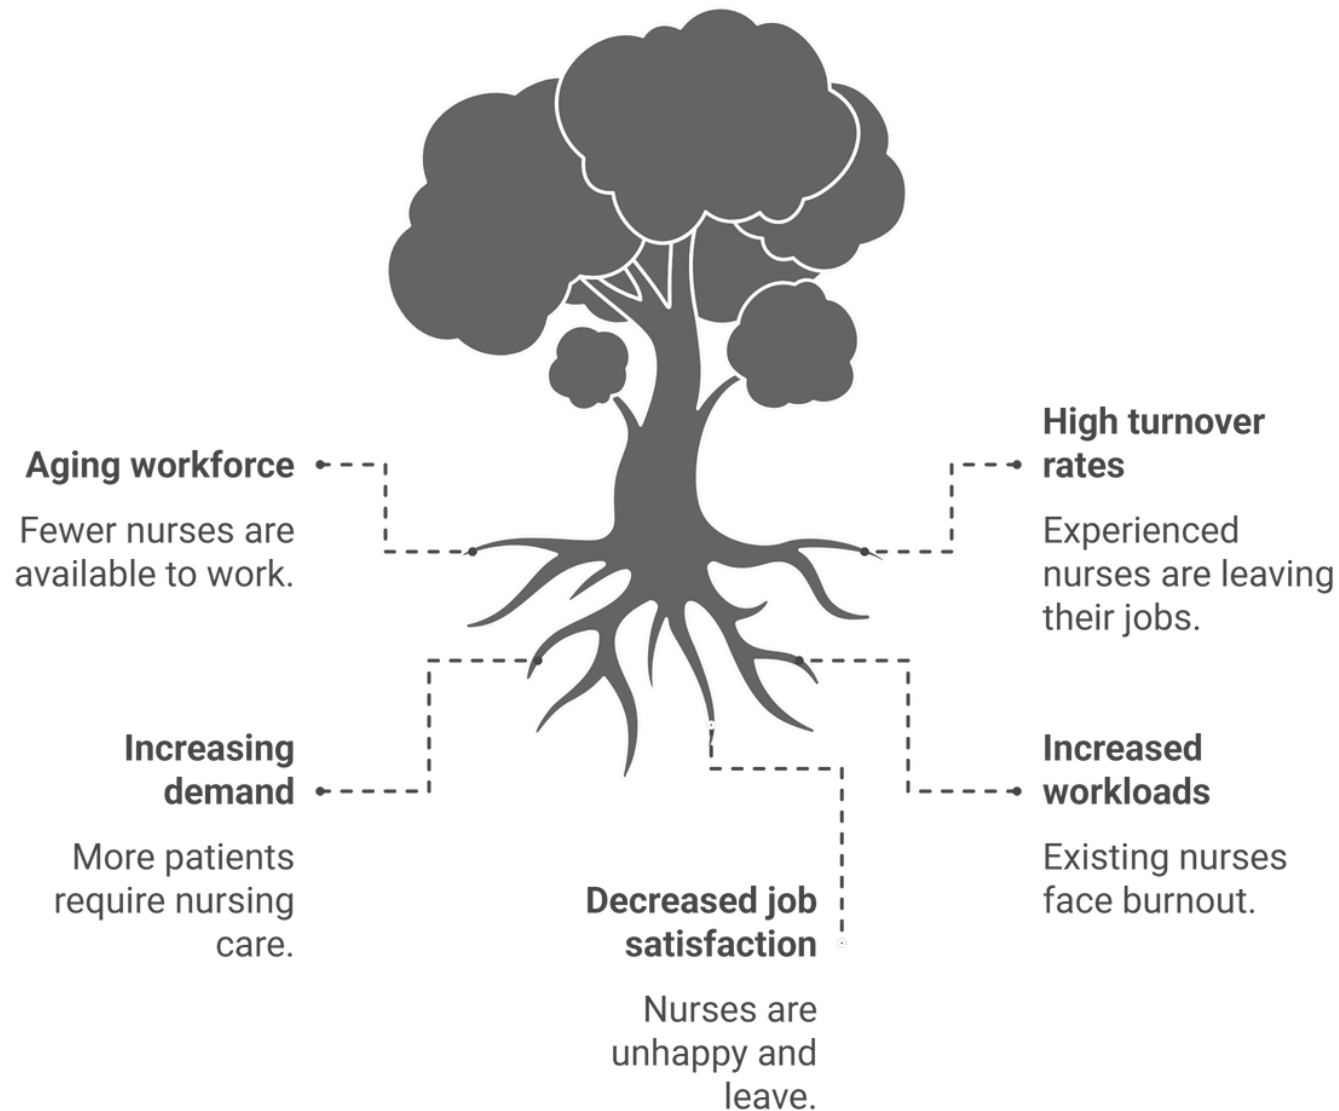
Aging workforce

Fewer nurses are available to work.

High turnover rates

Experienced nurses are leaving their jobs.

Increasing demand

More patients require nursing care.

Increased workloads

Existing nurses face burnout.

Decreased job satisfaction

Nurses are unhappy and leave.